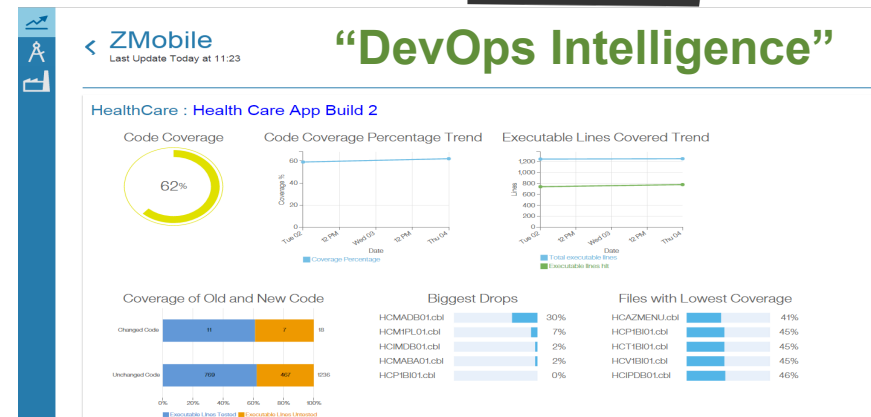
< ZMobile
Last Update Today at 11:23

"DevOps Intelligence"

HealthCare : Health Care App Build 2

Code Coverage

62%

Code Coverage Percentage Trend

60
40
20
0
Coverage %
Tue 02
12 PM
Wed 03
12 PM
Thu 04
Date
Coverage Percentage

Executable Lines Covered Trend

1,200
1,000
800
600
400
200
0
Lines
Tue 02
12 PM
Wed 03
12 PM
Thu 04
Date
Total executable lines
Executable lines hit

Coverage of Old and New Code

Changed Code 11 7 18
Unchanged Code 769 467 1236
0% 20% 40% 60% 80% 100%
Executable Lines Tested Executable Lines Untested

Biggest Drops

| | |
|---|---|
| HCMADB01.cbl | 30% |
| HCM1PL01.cbl | 7% |
| HCIMDB01.cbl | 2% |
| HCMABA01.cbl | 2% |
| HCP1BI01.cbl | 0% |

Files with Lowest Coverage

| | |
|---|---|
| HCAZMENU.cbl | 41% |
| HCP1BI01.cbl | 45% |
| HCT1BI01.cbl | 45% |
| HCV1BI01.cbl | 45% |
| HCIPDB01.cbl | 46% |